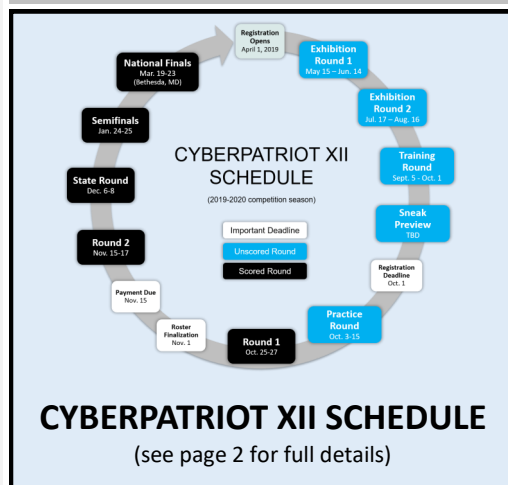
Registration Opens
April 1, 2019

Exhibition Round 1
May 15 – Jun. 14

Exhibition Round 2
Jul. 17 – Aug. 16

Training Round
Sept. 5 - Oct. 1

Sneak Preview
TBD

Registration Deadline
Oct. 1

Practice Round
Oct. 3-15

Round 1
Oct. 25-27

Roster Finalization
Nov. 1

Payment Due
Nov. 15

Round 2
Nov. 15-17

State Round
Dec. 6-8

Semifinals
Jan. 24-25

National Finals
Mar. 19-23
(Bethesda, MD)

CYBERPATRIOT XII SCHEDULE
(2019-2020 competition season)

Important Deadline
Unscored Round
Scored Round

CYBERPATRIOT XII SCHEDULE
(see page 2 for full details)